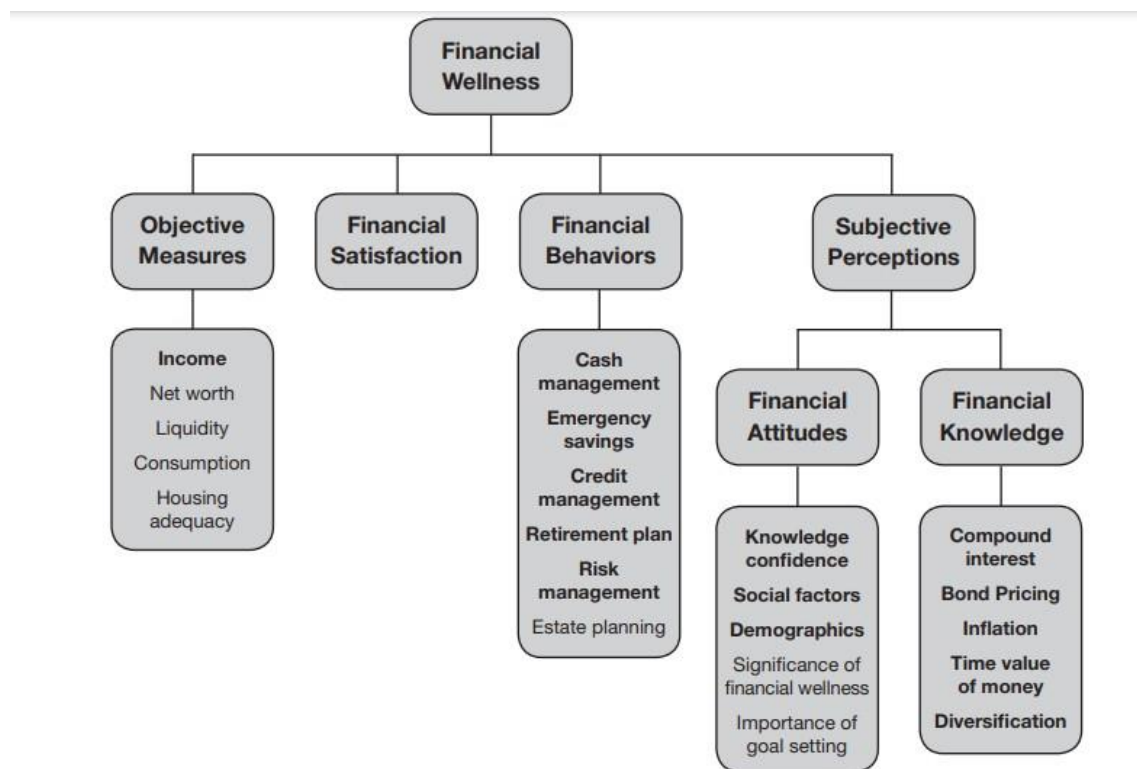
Financial Wellness

Objective Measures

Financial Satisfaction

Financial Behaviors

Subjective Perceptions

Income
Net worth
Liquidity
Consumption
Housing adequacy

Cash management
Emergency savings
Credit management
Retirement plan
Risk management
Estate planning

Financial Attitudes

Financial Knowledge

Knowledge confidence
Social factors
Demographics
Significance of financial wellness
Importance of goal setting

Compound interest
Bond Pricing
Inflation
Time value of money
Diversification